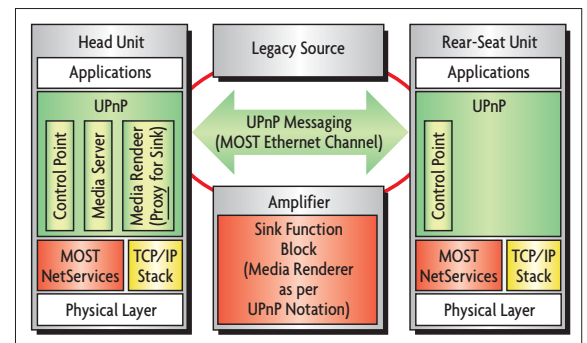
Head Unit

Applications

UPnP

Control Point

Media Server

Media Renderer (Proxy for Sink)

MOST NetServices

TCP/IP Stack

Physical Layer

Legacy Source

UPnP Messaging (MOST Ethernet Channel)

Amplifier

Sink Function Block (Media Renderer as per UPnP Notation)

Rear-Seat Unit

Applications

UPnP

Control Point

MOST NetServices

TCP/IP Stack

Physical Layer